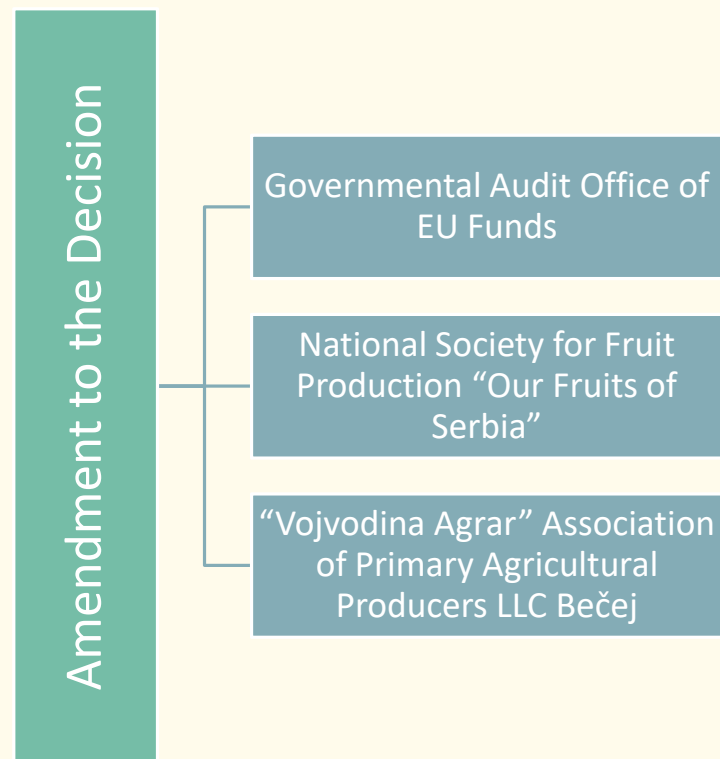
Amendment to the Decision

Governmental Audit Office of EU Funds

National Society for Fruit Production “Our Fruits of Serbia”

“Vojvodina Agrar” Association of Primary Agricultural Producers LLC Bečej